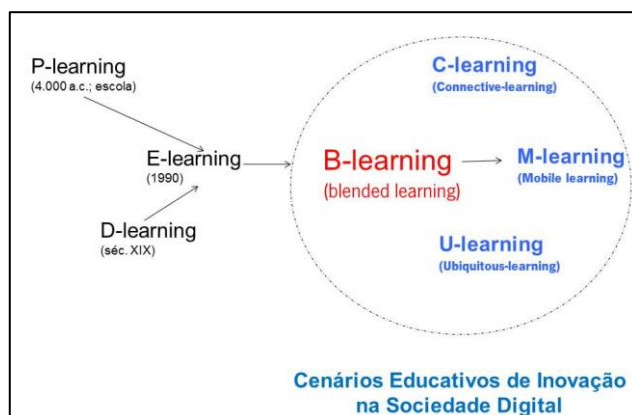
P-learning
(4.000 a.c.; escola)

E-learning
(1990)

D-learning
(séc. XIX)

C-learning
(Connective-learning)

B-learning
(blended learning)

M-learning
(Mobile learning)

U-learning
(Ubiquitous-learning)

Cenários Educativos de Inovação na Sociedade Digital